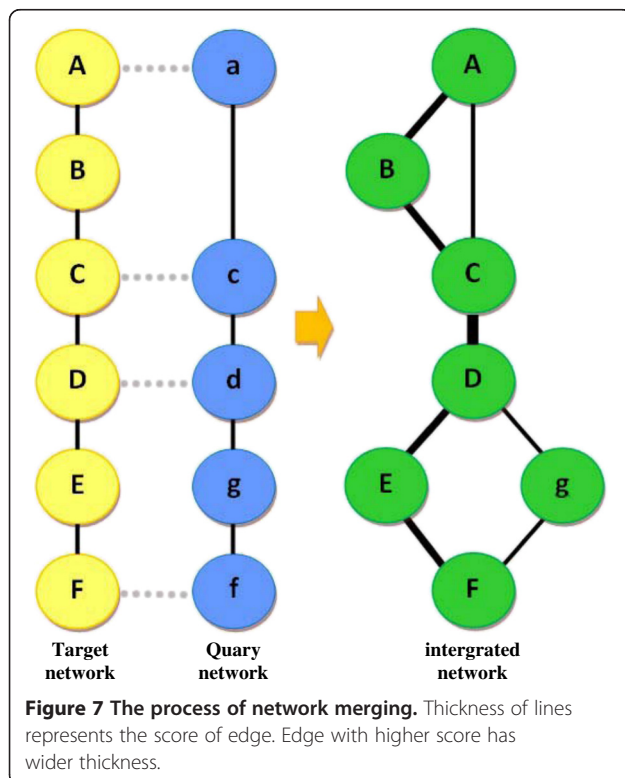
A
B
C
D
E
F
a
c
d
g
f
A
B
C
D
E
g
F

Target network

Quary network

intergrated network

**Figure 7 The process of network merging.** Thickness of lines represents the score of edge. Edge with higher score has wider thickness.